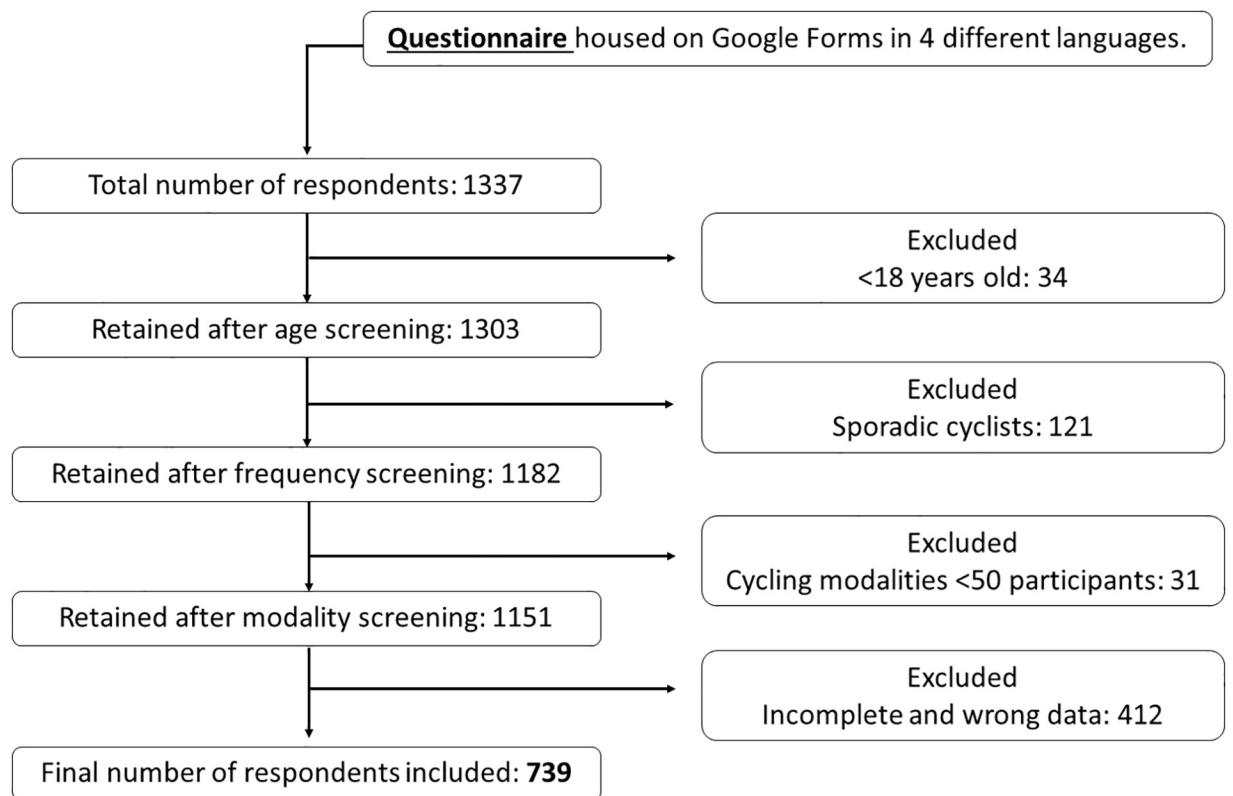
Questionnaire housed on Google Forms in 4 different languages.

Total number of respondents: 1337

Excluded
<18 years old: 34

Retained after age screening: 1303

Excluded
Sporadic cyclists: 121

Retained after frequency screening: 1182

Excluded
Cycling modalities <50 participants: 31

Retained after modality screening: 1151

Excluded
Incomplete and wrong data: 412

Final number of respondents included: 739